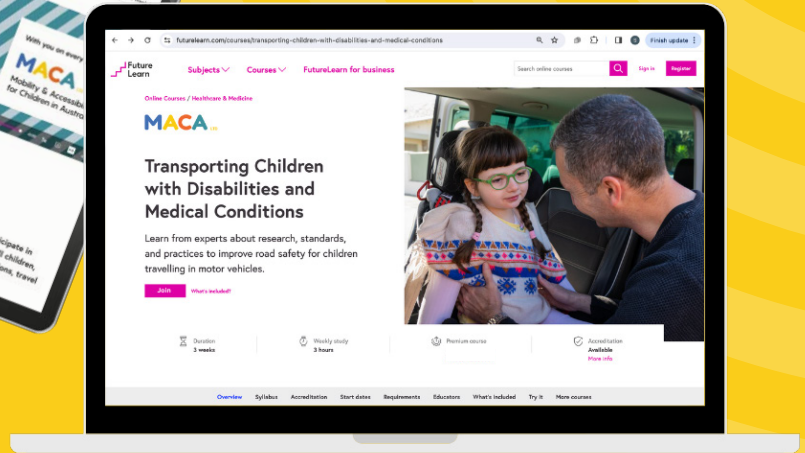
With you on every

MACA

Mobility & Accessibility for Children in Australia

icipate in children, ons, travel

futurelearn.com/courses/transporting-children-with-disabilities-and-medical-conditions

Finish update

FutureLearn

Subjects

Courses

FutureLearn for business

Search online courses

Sign in

Register

Online Courses / Healthcare & Medicine

MACA

Transporting Children with Disabilities and Medical Conditions

Learn from experts about research, standards, and practices to improve road safety for children travelling in motor vehicles.

Join

What's included?

Duration
3 weeks

Weekly study
3 hours

Premium course

Accreditation
Available
More info

Overview | Syllabus | Accreditation | Start dates | Requirements | Educators | What's included | Try it | More courses